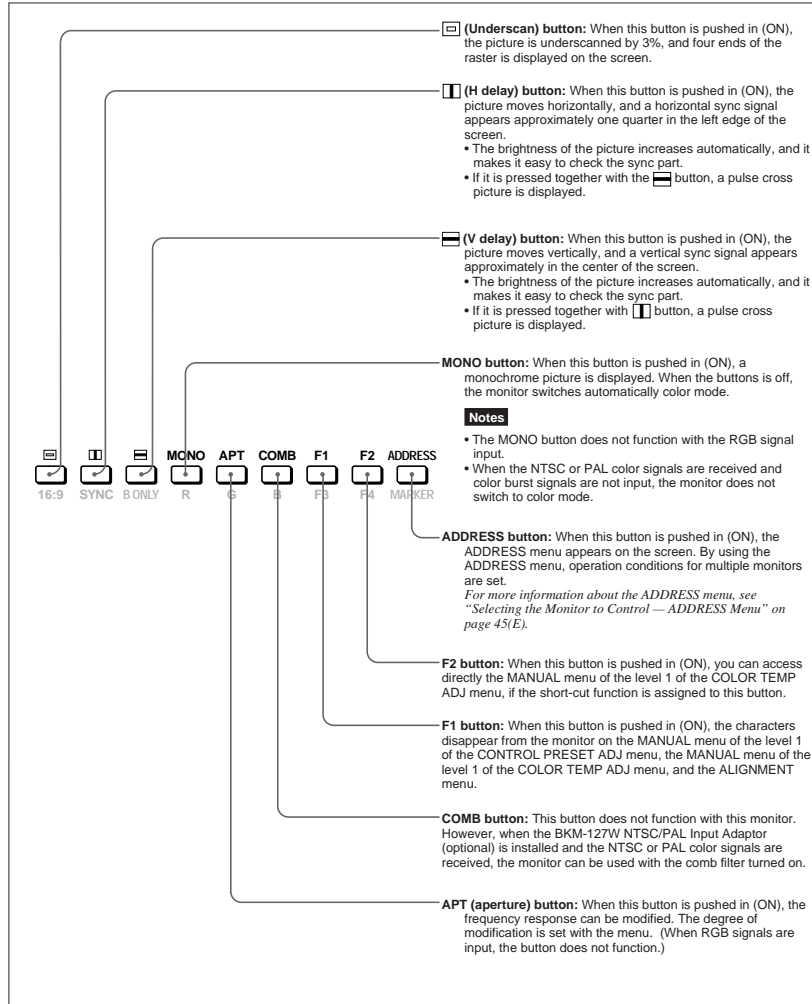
(Underscan) button: When this button is pushed in (ON), the picture is underscanned by 3%, and four ends of the raster is displayed on the screen.

(H delay) button: When this button is pushed in (ON), the picture moves horizontally, and a horizontal sync signal appears approximately one quarter in the left edge of the screen.
• The brightness of the picture increases automatically, and it makes it easy to check the sync part.
• If it is pressed together with the button, a pulse cross picture is displayed.

(V delay) button: When this button is pushed in (ON), the picture moves vertically, and a vertical sync signal appears approximately in the center of the screen.
• The brightness of the picture increases automatically, and it makes it easy to check the sync part.
• If it is pressed together with button, a pulse cross picture is displayed.

MONO button: When this button is pushed in (ON), a monochrome picture is displayed. When the buttons is off, the monitor switches automatically color mode.

Notes
• The MONO button does not function with the RGB signal input.
• When the NTSC or PAL color signals are received and color burst signals are not input, the monitor does not switch to color mode.

MONO APT COMB F1 F2 ADDRESS
16:9 SYNC B ONLY R G B F3 F4 MARKER

ADDRESS button: When this button is pushed in (ON), the ADDRESS menu appears on the screen. By using the ADDRESS menu, operation conditions for multiple monitors are set.
For more information about the ADDRESS menu, see "Selecting the Monitor to Control — ADDRESS Menu" on page 45(E).

F2 button: When this button is pushed in (ON), you can access directly the MANUAL menu of the level 1 of the COLOR TEMP ADJ menu, if the short-cut function is assigned to this button.

F1 button: When this button is pushed in (ON), the characters disappear from the monitor on the MANUAL menu of the level 1 of the CONTROL PRESET ADJ menu, the MANUAL menu of the level 1 of the COLOR TEMP ADJ menu, and the ALIGNMENT menu.

COMB button: This button does not function with this monitor. However, when the BKM-127W NTSC/PAL Input Adaptor (optional) is installed and the NTSC or PAL color signals are received, the monitor can be used with the comb filter turned on.

APT (aperture) button: When this button is pushed in (ON), the frequency response can be modified. The degree of modification is set with the menu. (When RGB signals are input, the button does not function.)